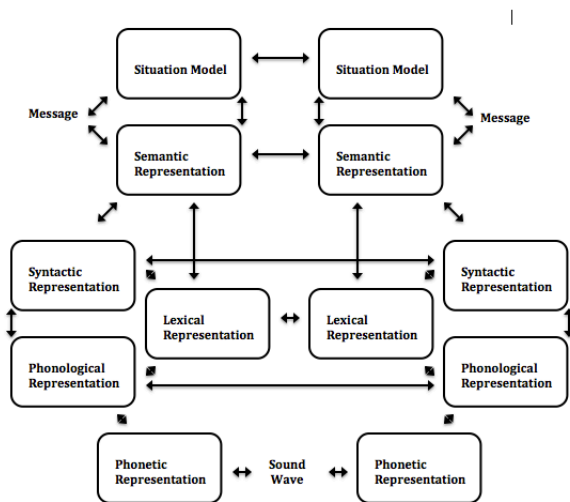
Situation Model

Situation Model

Message

Message

Semantic Representation

Semantic Representation

Syntactic Representation

Syntactic Representation

Lexical Representation

Lexical Representation

Phonological Representation

Phonological Representation

Phonetic Representation

Sound Wave

Phonetic Representation